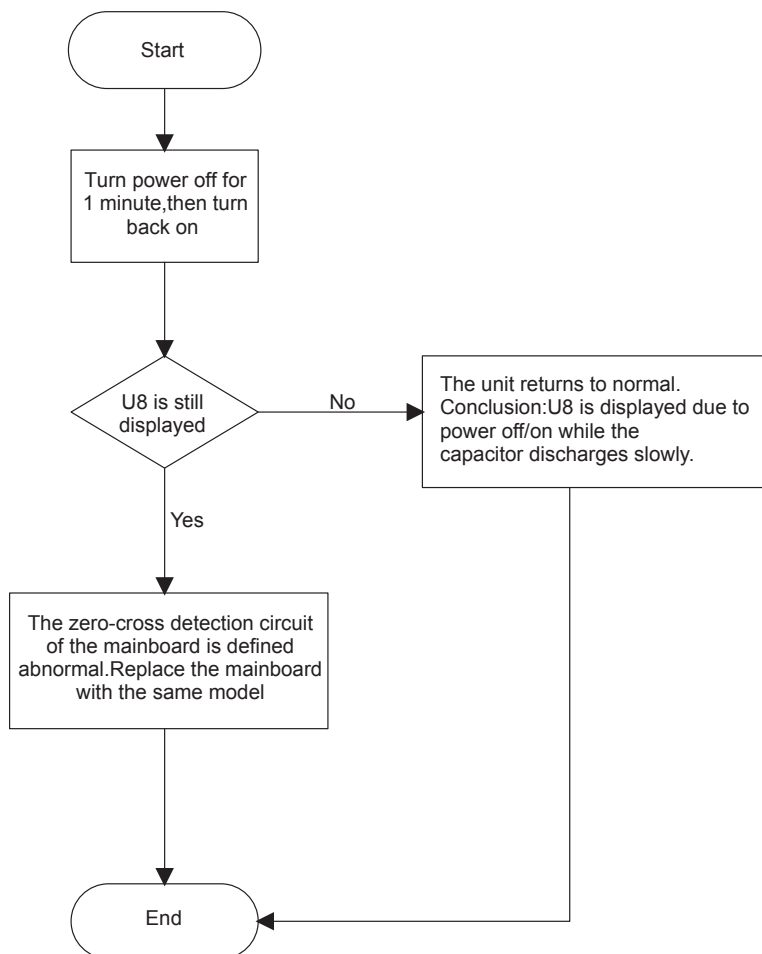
Start

Turn power off for 1 minute,then turn back on

U8 is still displayed

No

The unit returns to normal. Conclusion:U8 is displayed due to power off/on while the capacitor discharges slowly.

Yes

The zero-cross detection circuit of the mainboard is defined abnormal.Replace the mainboard with the same model

End